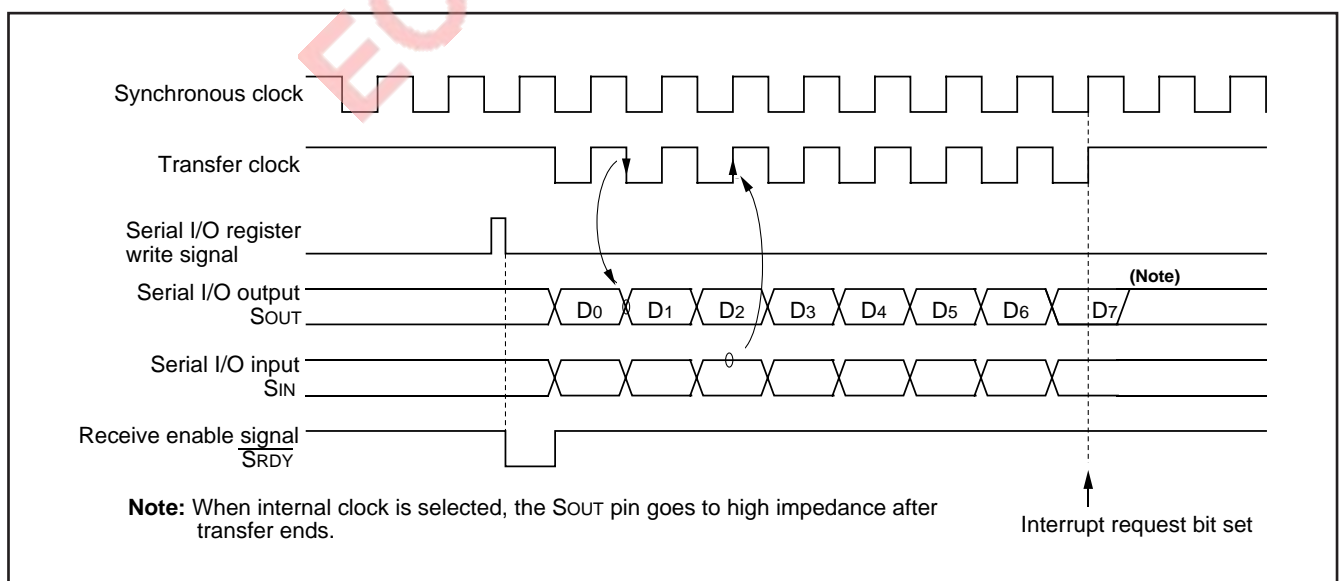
Synchronous clock

Transfer clock

Serial I/O register write signal

Serial I/O output SOUT

D0 D1 D2 D3 D4 D5 D6 D7

(Note)

Serial I/O input SIN

Receive enable signal $\overline{SRDY}$

**Note:** When internal clock is selected, the SOUT pin goes to high impedance after transfer ends.

Interrupt request bit set